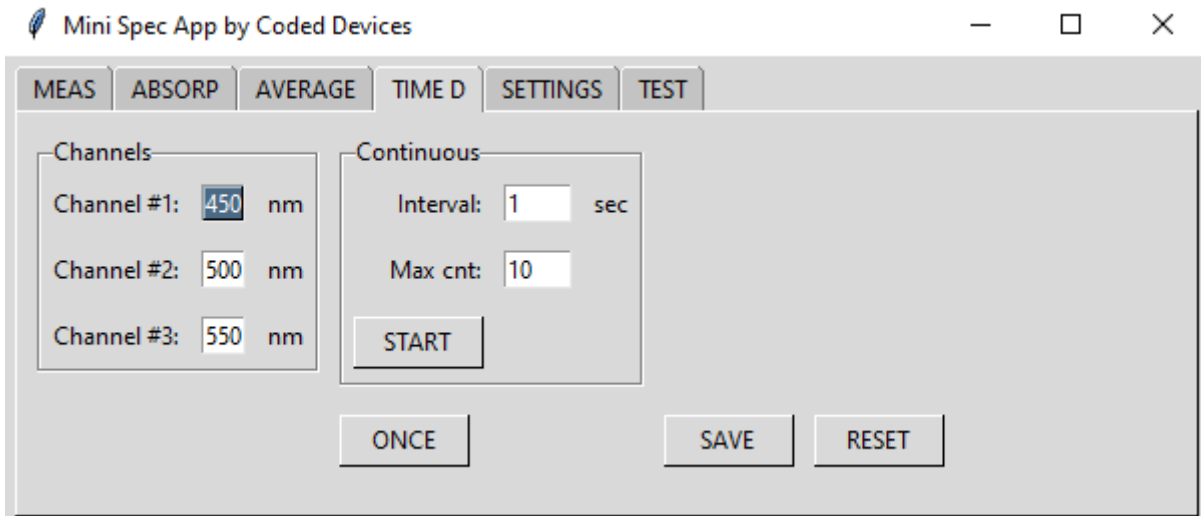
Mini Spec App by Coded Devices

MEAS ABSORP AVERAGE TIME D SETTINGS TEST

Channels
Channel #1: 450 nm
Channel #2: 500 nm
Channel #3: 550 nm

Continuous
Interval: 1 sec
Max cnt: 10
START

ONCE SAVE RESET